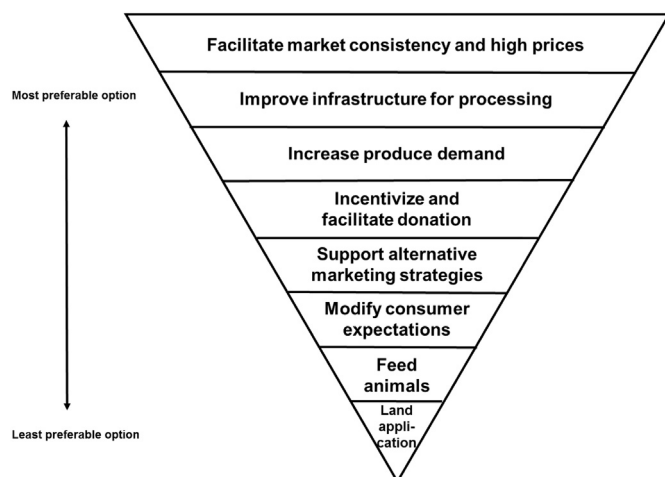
Facilitate market consistency and high prices

Most preferable option

Improve infrastructure for processing

Increase produce demand

Incentivize and facilitate donation

Support alternative marketing strategies

Modify consumer expectations

Feed animals

Land application

Least preferable option